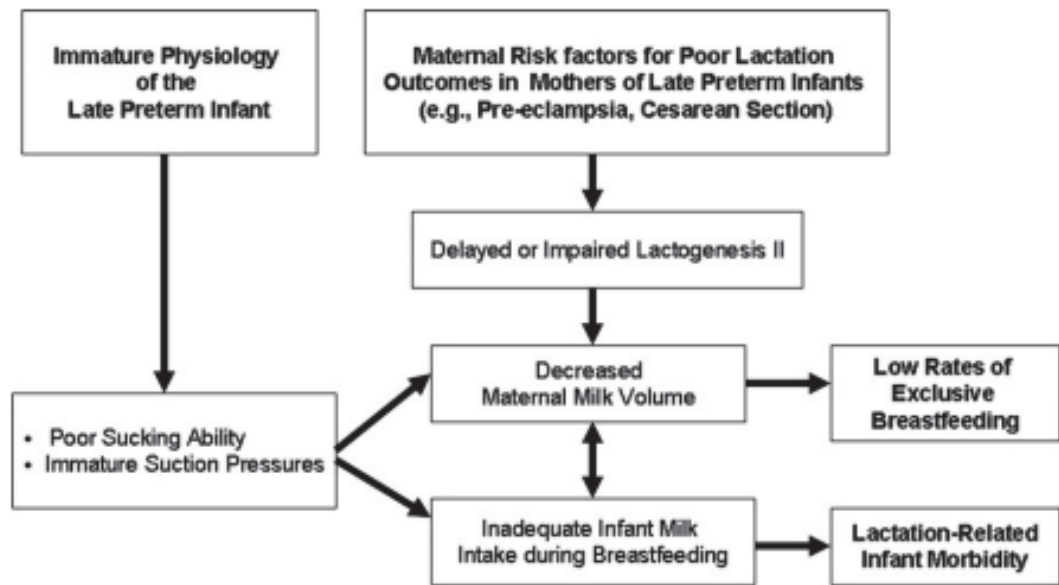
Immature Physiology of the Late Preterm Infant

Maternal Risk factors for Poor Lactation Outcomes in Mothers of Late Preterm Infants (e.g., Pre-eclampsia, Cesarean Section)

Delayed or Impaired Lactogenesis II

Decreased Maternal Milk Volume

Low Rates of Exclusive Breastfeeding

• Poor Sucking Ability
• Immature Suction Pressures

Inadequate Infant Milk Intake during Breastfeeding

Lactation-Related Infant Morbidity